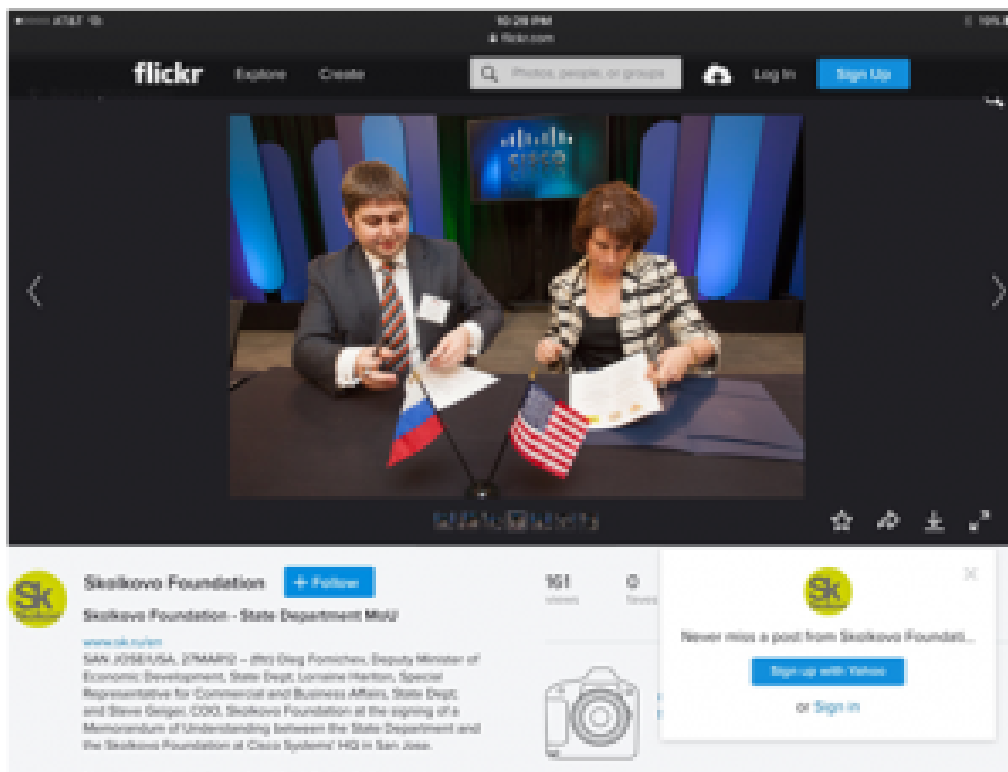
AT&T 10:28 PM flickr.com 100%

flickr Explore Create Photos, people, or groups Log In Sign Up

cisco

Skolkovo Foundation + Follow

Skolkovo Foundation - State Department MoU

161 views 0 faves

www.sk.ru/en

SAN JOSE/USA, 27MAR12 -- (ltr) Oleg Fomichev, Deputy Minister of Economic Development, State Dept. Lorraine Hariton, Special Representative for Commercial and Business Affairs, State Dept. and Steve Geiger, COO, Skolkovo Foundation at the signing of a Memorandum of Understanding between the State Department and the Skolkovo Foundation at Cisco Systems' HQ in San Jose.

Sk

Never miss a post from Skolkovo Foundati...

Sign up with Yahoo

or Sign in